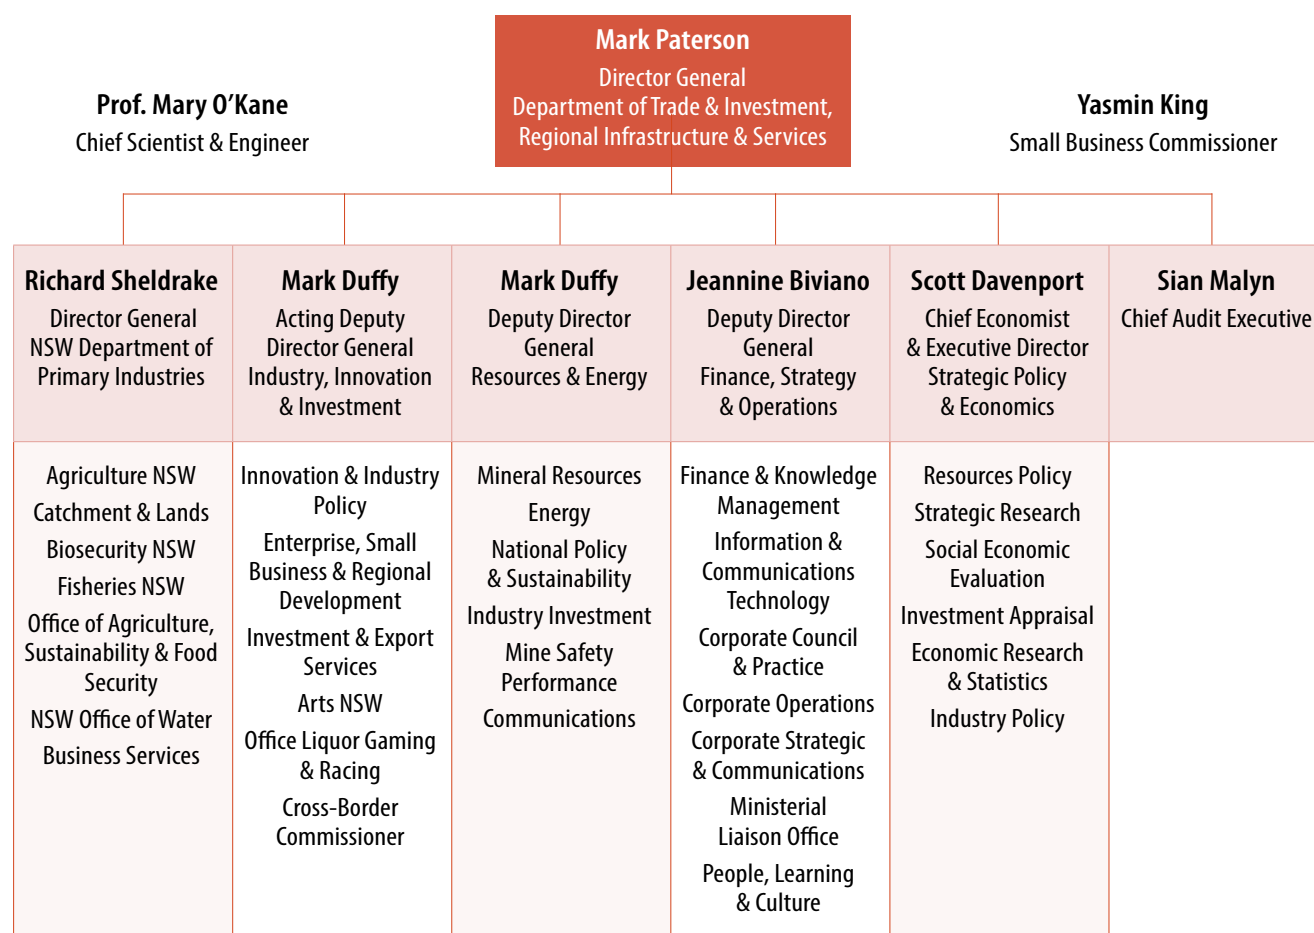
Prof. Mary O'Kane
Chief Scientist & Engineer

Mark Paterson
Director General
Department of Trade & Investment, Regional Infrastructure & Services

Yasmin King
Small Business Commissioner

Richard Sheldrake
Director General
NSW Department of Primary Industries

Agriculture NSW
Catchment & Lands
Biosecurity NSW
Fisheries NSW
Office of Agriculture, Sustainability & Food Security
NSW Office of Water
Business Services

Mark Duffy
Acting Deputy Director General
Industry, Innovation & Investment

Innovation & Industry Policy
Enterprise, Small Business & Regional Development
Investment & Export Services
Arts NSW
Office Liquor Gaming & Racing
Cross-Border Commissioner

Mark Duffy
Deputy Director General
Resources & Energy

Mineral Resources
Energy
National Policy & Sustainability
Industry Investment
Mine Safety Performance
Communications

Jeannine Biviano
Deputy Director General
Finance, Strategy & Operations

Finance & Knowledge Management
Information & Communications Technology
Corporate Council & Practice
Corporate Operations
Corporate Strategic & Communications
Ministerial Liaison Office
People, Learning & Culture

Scott Davenport
Chief Economist & Executive Director
Strategic Policy & Economics

Resources Policy
Strategic Research
Social Economic Evaluation
Investment Appraisal
Economic Research & Statistics
Industry Policy

Sian Malyn
Chief Audit Executive